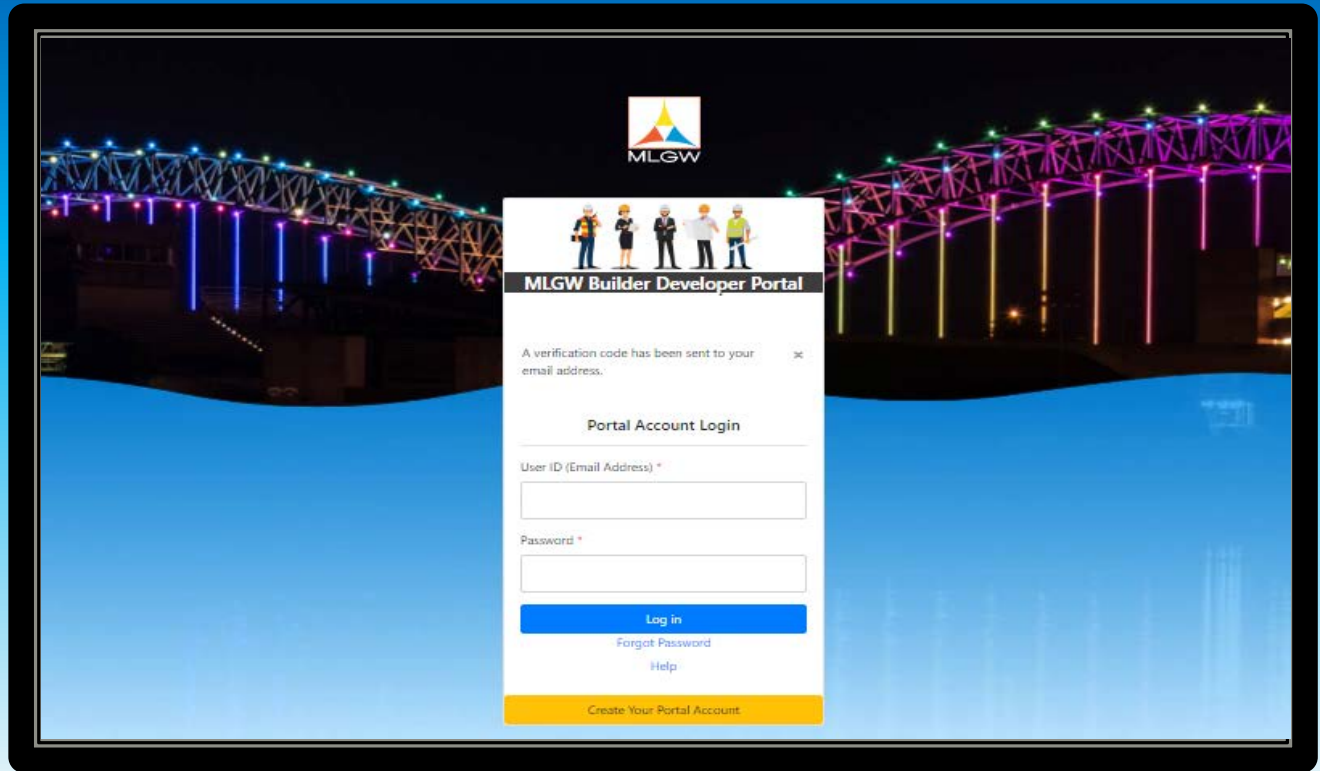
MLGW

MLGW Builder Developer Portal

A verification code has been sent to your email address.

×

Portal Account Login

User ID (Email Address) *

Password *

Log in

Forgot Password

Help

Create Your Portal Account